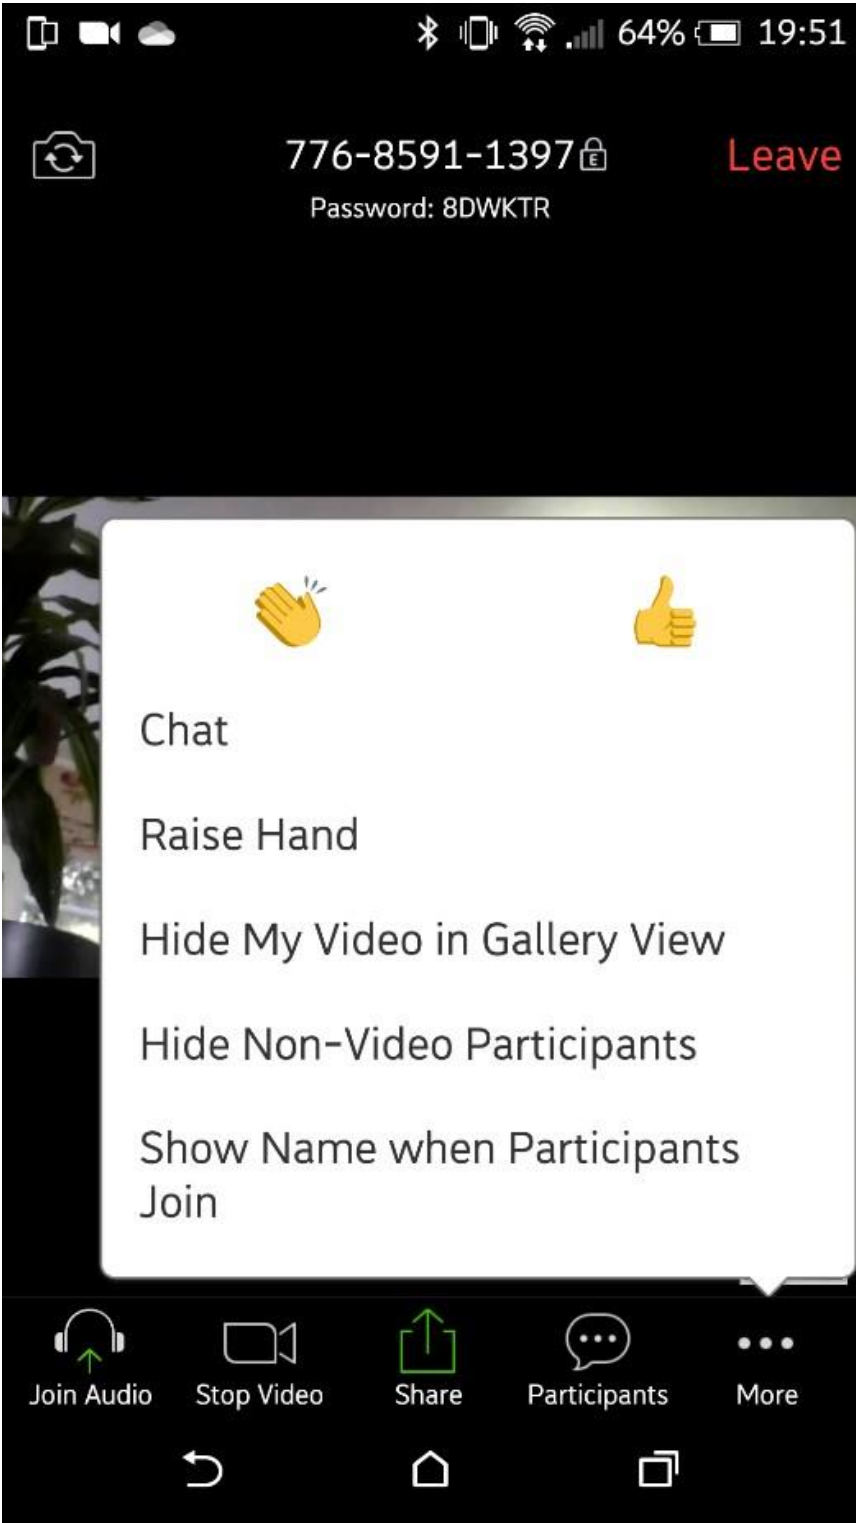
64% 19:51

776-8591-1397
Password: 8DWKTR
Leave

Chat

Raise Hand

Hide My Video in Gallery View

Hide Non-Video Participants

Show Name when Participants Join

Join Audio
Stop Video
Share
Participants
More